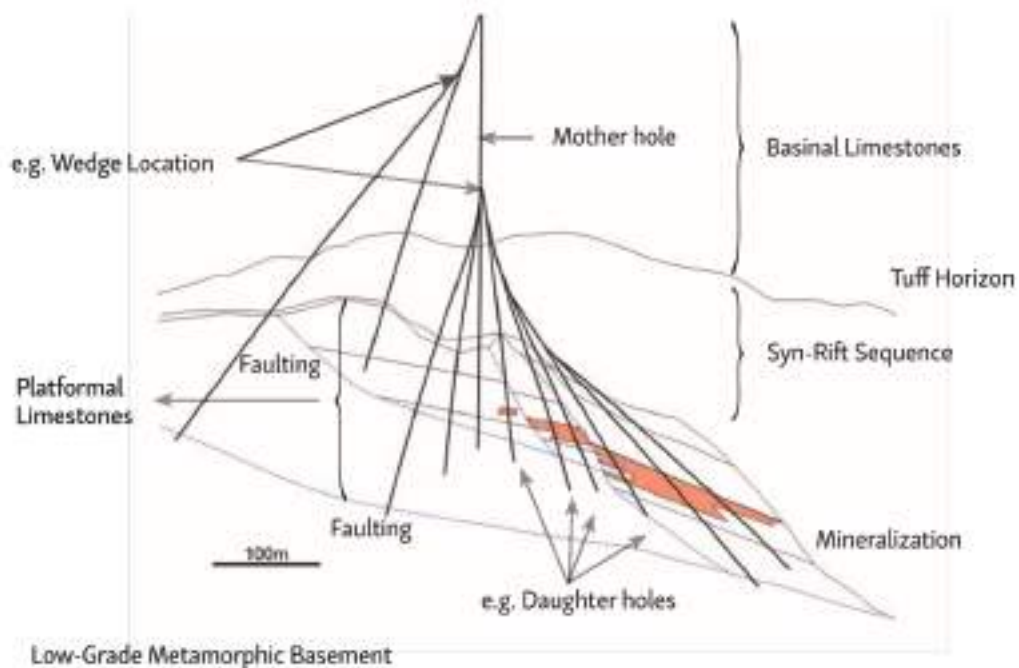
Mother hole

Basinal Limestones

e.g. Wedge Location

Tuff Horizon

Syn-Rift Sequence

Faulting

Platformal Limestones

Faulting

Mineralization

100m

e.g. Daughter holes

Low-Grade Metamorphic Basement